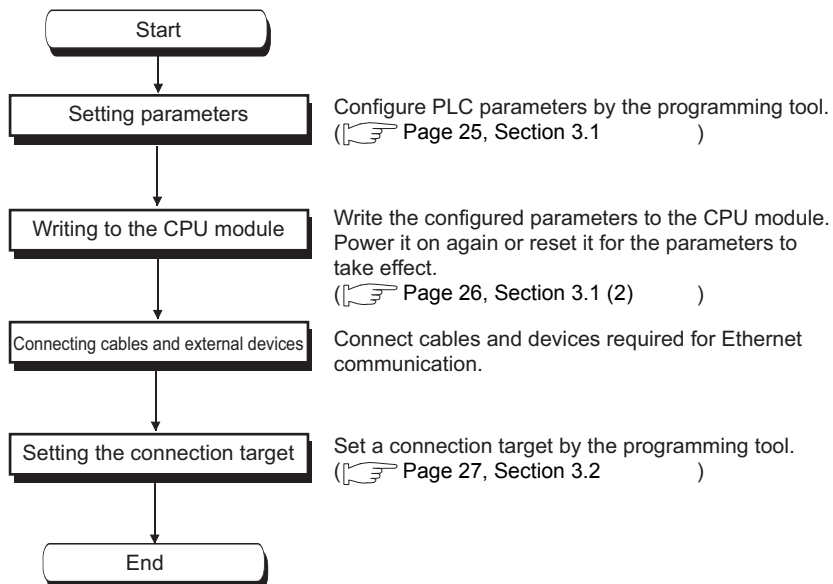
Start

Setting parameters

Configure PLC parameters by the programming tool. ( Page 25, Section 3.1 )

Writing to the CPU module

Write the configured parameters to the CPU module. Power it on again or reset it for the parameters to take effect.
( Page 26, Section 3.1 (2) )

Connecting cables and external devices

Connect cables and devices required for Ethernet communication.

Setting the connection target

Set a connection target by the programming tool. ( Page 27, Section 3.2 )

End